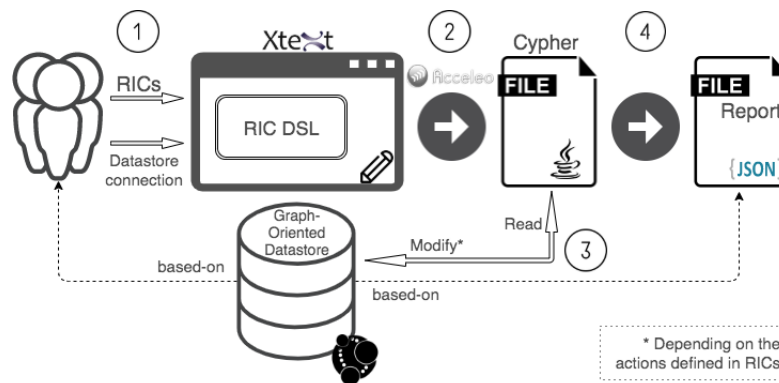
1

Xtext

2

Cypher

4

RICs

RIC DSL

Datastore connection

Acceleo

FILE

FILE

Report

{JSON}

Graph-Oriented Datastore

Read

Modify*

3

based-on

based-on

* Depending on the actions defined in RICs